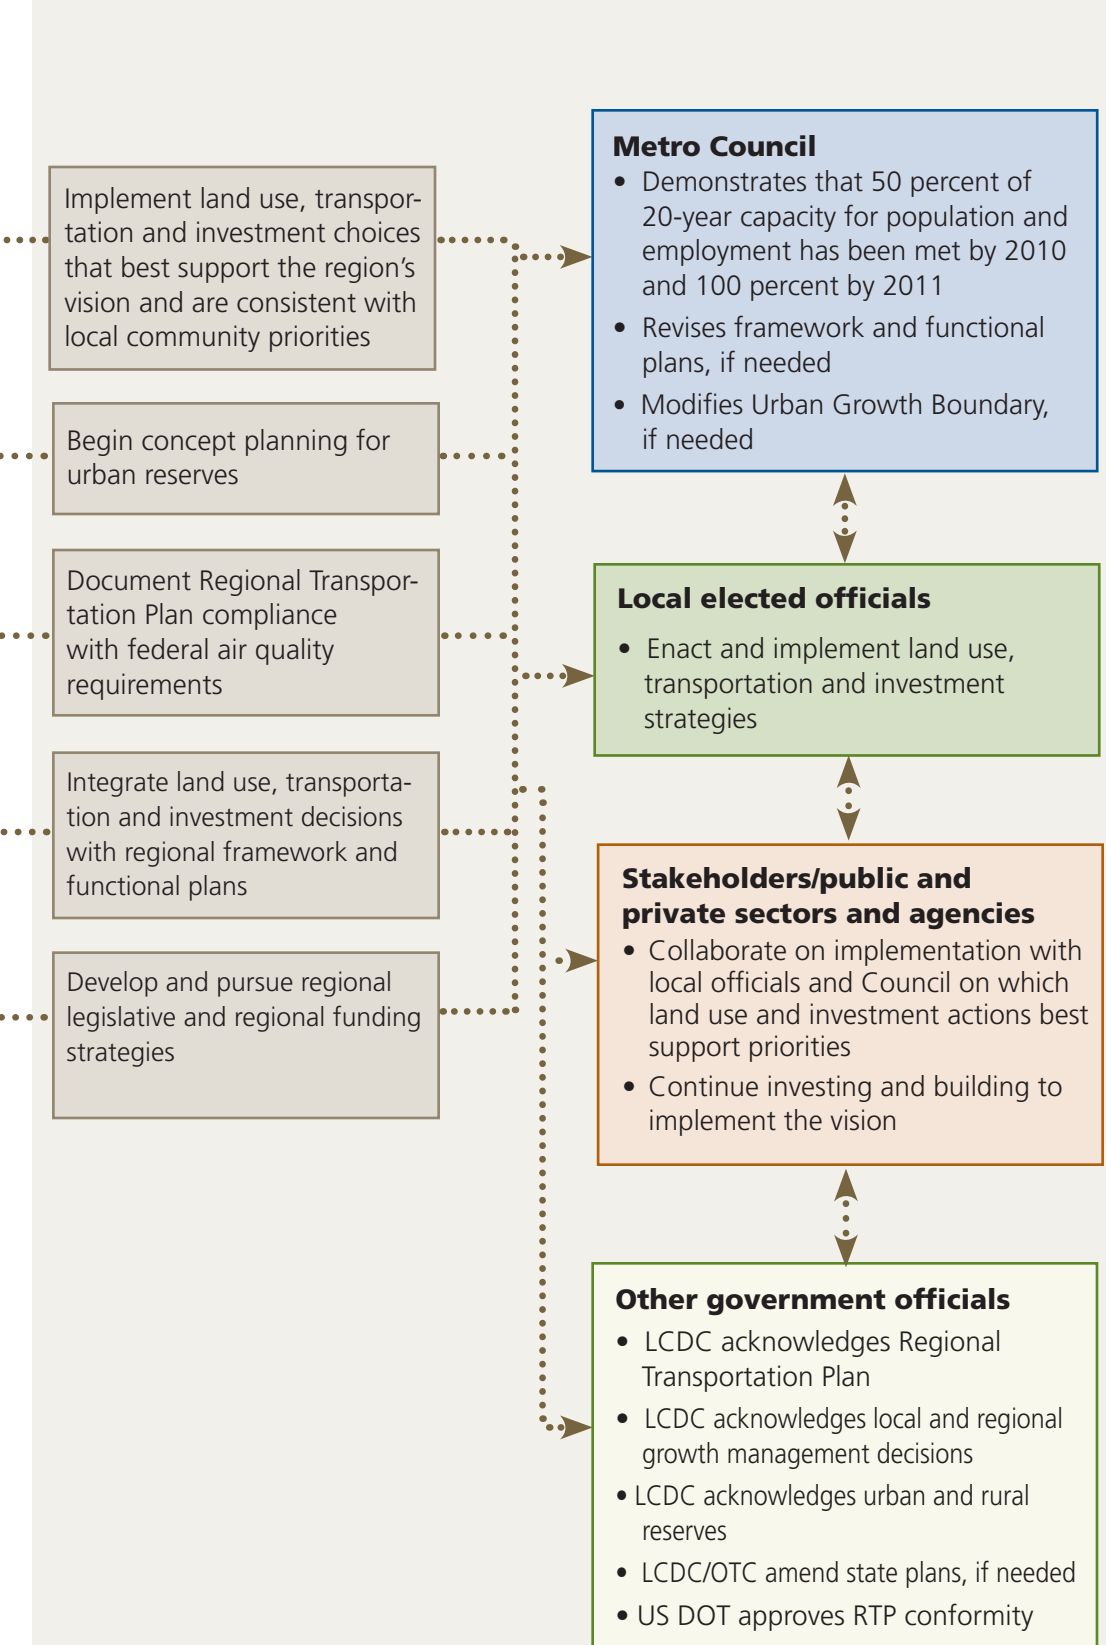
Implement land use, transportation and investment choices that best support the region's vision and are consistent with local community priorities

Begin concept planning for urban reserves

Document Regional Transportation Plan compliance with federal air quality requirements

Integrate land use, transportation and investment decisions with regional framework and functional plans

Develop and pursue regional legislative and regional funding strategies

Metro Council
• Demonstrates that 50 percent of 20-year capacity for population and employment has been met by 2010 and 100 percent by 2011
• Revises framework and functional plans, if needed
• Modifies Urban Growth Boundary, if needed

Local elected officials
• Enact and implement land use, transportation and investment strategies

Stakeholders/public and private sectors and agencies
• Collaborate on implementation with local officials and Council on which land use and investment actions best support priorities
• Continue investing and building to implement the vision

Other government officials
• LCDC acknowledges Regional Transportation Plan
• LCDC acknowledges local and regional growth management decisions
• LCDC acknowledges urban and rural reserves
• LCDC/OTC amend state plans, if needed
• US DOT approves RTP conformity